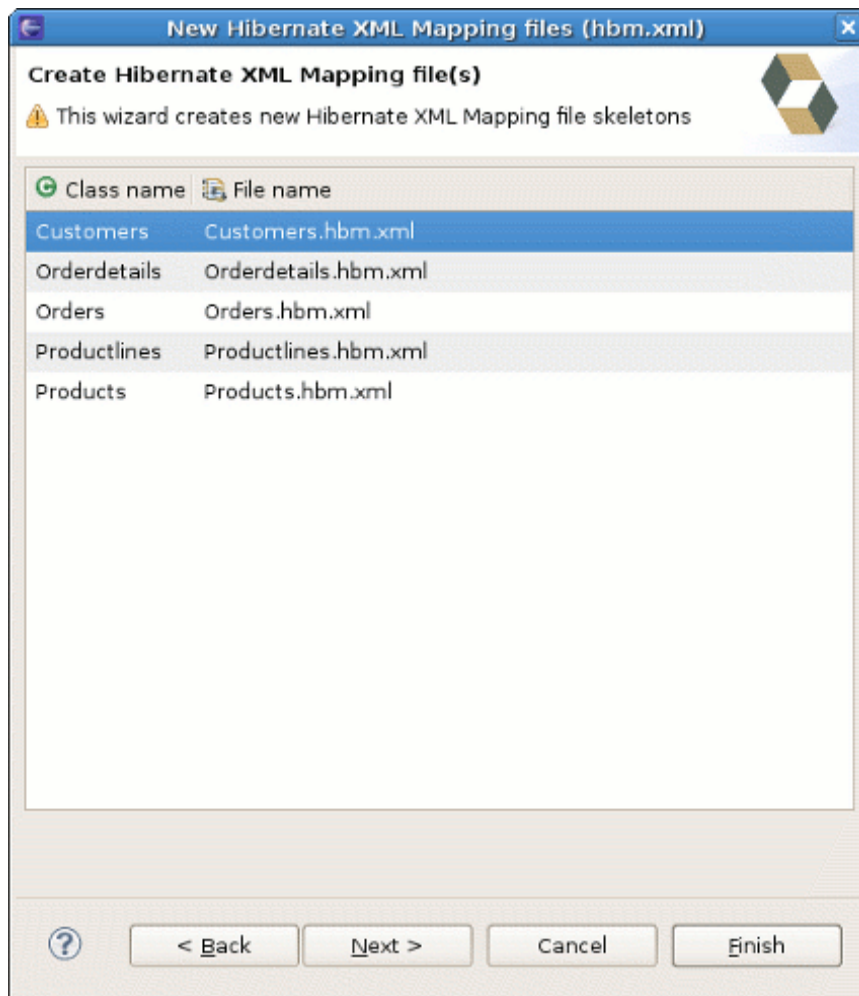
New Hibernate XML Mapping files (hbm.xml)

Create Hibernate XML Mapping file(s)

This wizard creates new Hibernate XML Mapping file skeletons

| Class name | File name |
|---|---|
| Customers | Customers.hbm.xml |
| Orderdetails | Orderdetails.hbm.xml |
| Orders | Orders.hbm.xml |
| Productlines | Productlines.hbm.xml |
| Products | Products.hbm.xml |

< Back

Next >

Cancel

Finish